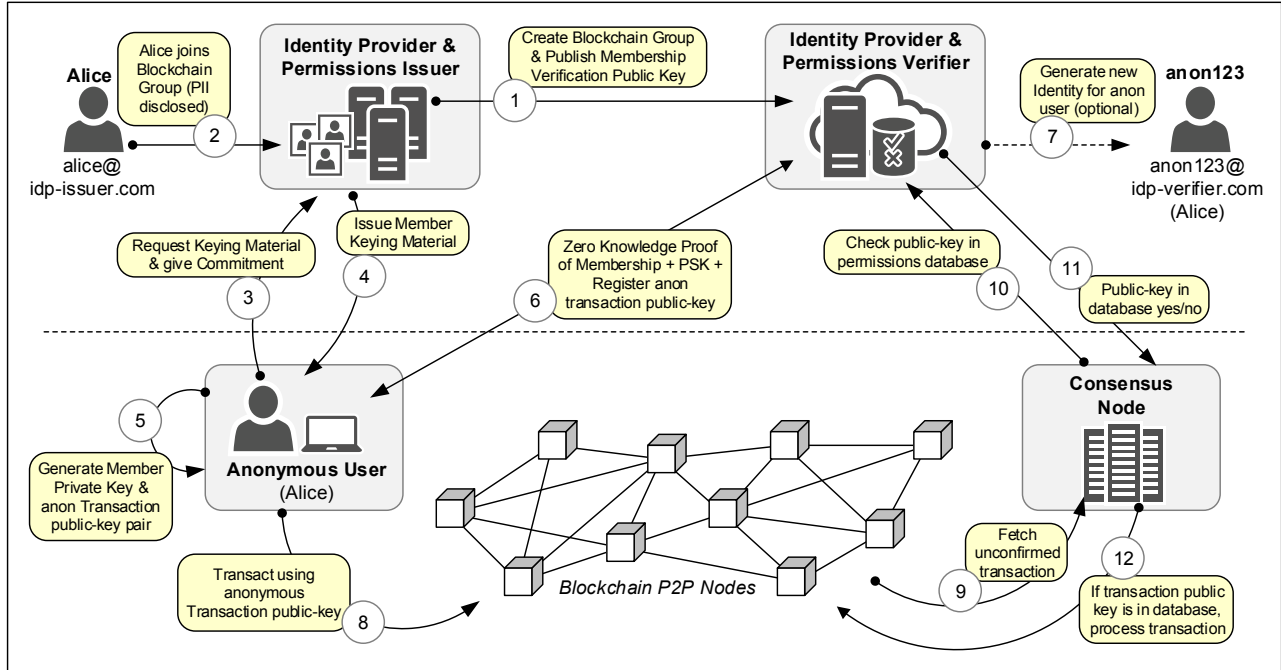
Alice

Alice joins Blockchain Group (PII disclosed)

2

alice@ idp-issuer.com

Identity Provider & Permissions Issuer

Create Blockchain Group & Publish Membership Verification Public Key

1

Identity Provider & Permissions Verifier

Generate new Identity for anon user (optional)

7

anon123

anon123@ idp-verifier.com (Alice)

Issue Member Keying Material

Request Keying Material & give Commitment

3

4

Zero Knowledge Proof of Membership + PSK + Register anon transaction public-key

6

Check public-key in permissions database

10

11

Public-key in database yes/no

5

Generate Member Private Key & anon Transaction public-key pair

Anonymous User (Alice)

Consensus Node

Transact using anonymous Transaction public-key

8

Blockchain P2P Nodes

Fetch unconfirmed transaction

9

12

If transaction public key is in database, process transaction